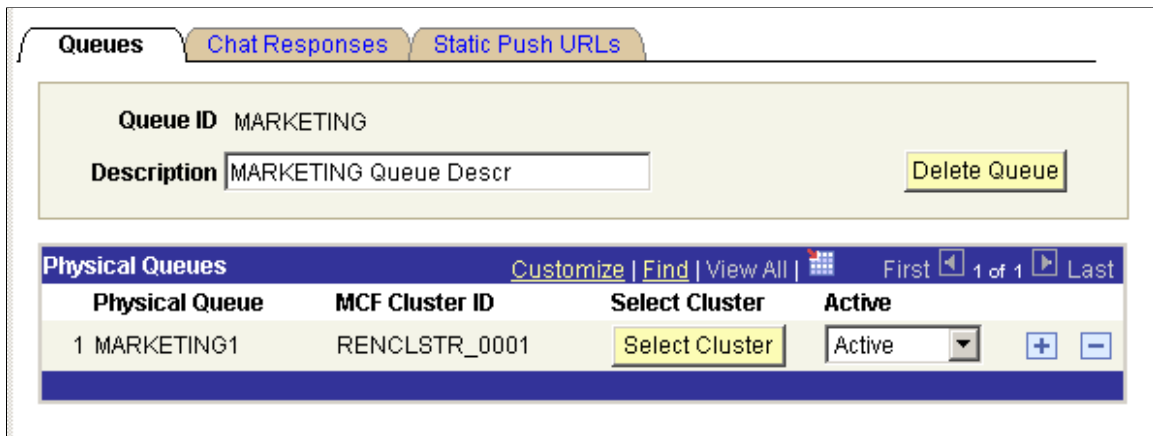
Queues | Chat Responses | Static Push URLs

Queue ID MARKETING

Description MARKETING Queue Descr

Delete Queue

Physical Queues Customize | Find | View All | First 1 of 1 Last

| | Physical Queue | MCF Cluster ID | Select Cluster | Active |
|---|---|---|---|---|
| 1 | MARKETING1 | RENCLSTR_0001 | Select Cluster | Active |